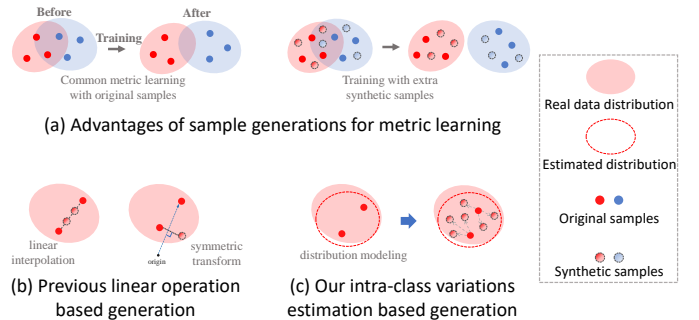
Before

Training

After

Common metric learning with original samples

Training with extra synthetic samples

(a) Advantages of sample generations for metric learning

Real data distribution

Estimated distribution

Original samples

Synthetic samples

linear interpolation

origin

symmetric transform

(b) Previous linear operation based generation

distribution modeling

(c) Our intra-class variations estimation based generation